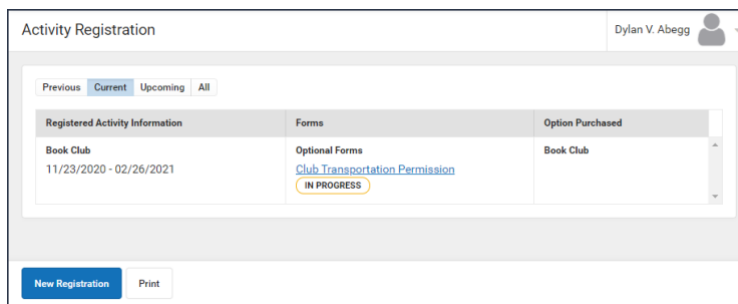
Activity Registration

Dylan V. Abegg

Previous Current Upcoming All

| Registered Activity Information | Forms | Option Purchased |
|---|---|---|
| Book Club<br>11/23/2020 - 02/26/2021 | Optional Forms<br>Club Transportation Permission<br>IN PROGRESS | Book Club |

New Registration Print